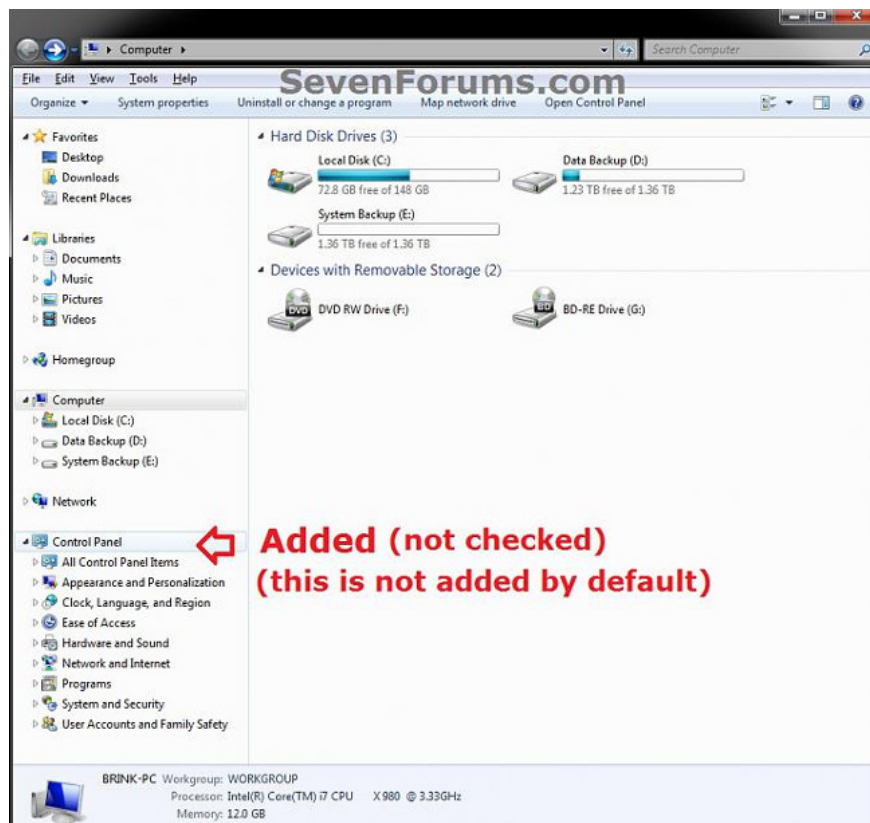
Computer ▸
Search Computer
File Edit View Tools Help
SevenForums.com
Organize ▾ System properties Uninstall or change a program Map network drive Open Control Panel

Favorites
Desktop
Downloads
Recent Places

Libraries
Documents
Music
Pictures
Videos

Homegroup

Computer
Local Disk (C:)
Data Backup (D:)
System Backup (E:)

Network

Control Panel
All Control Panel Items
Appearance and Personalization
Clock, Language, and Region
Ease of Access
Hardware and Sound
Network and Internet
Programs
System and Security
User Accounts and Family Safety

Hard Disk Drives (3)
Local Disk (C:)
72.8 GB free of 148 GB
Data Backup (D:)
1.23 TB free of 1.36 TB
System Backup (E:)
1.36 TB free of 1.36 TB

Devices with Removable Storage (2)
DVD RW Drive (F:)
BD-RE Drive (G:)

Added (not checked)
(this is not added by default)

BRINK-PC Workgroup: WORKGROUP
Processor: Intel(R) Core(TM) i7 CPU X 980 @ 3.33GHz
Memory: 12.0 GB